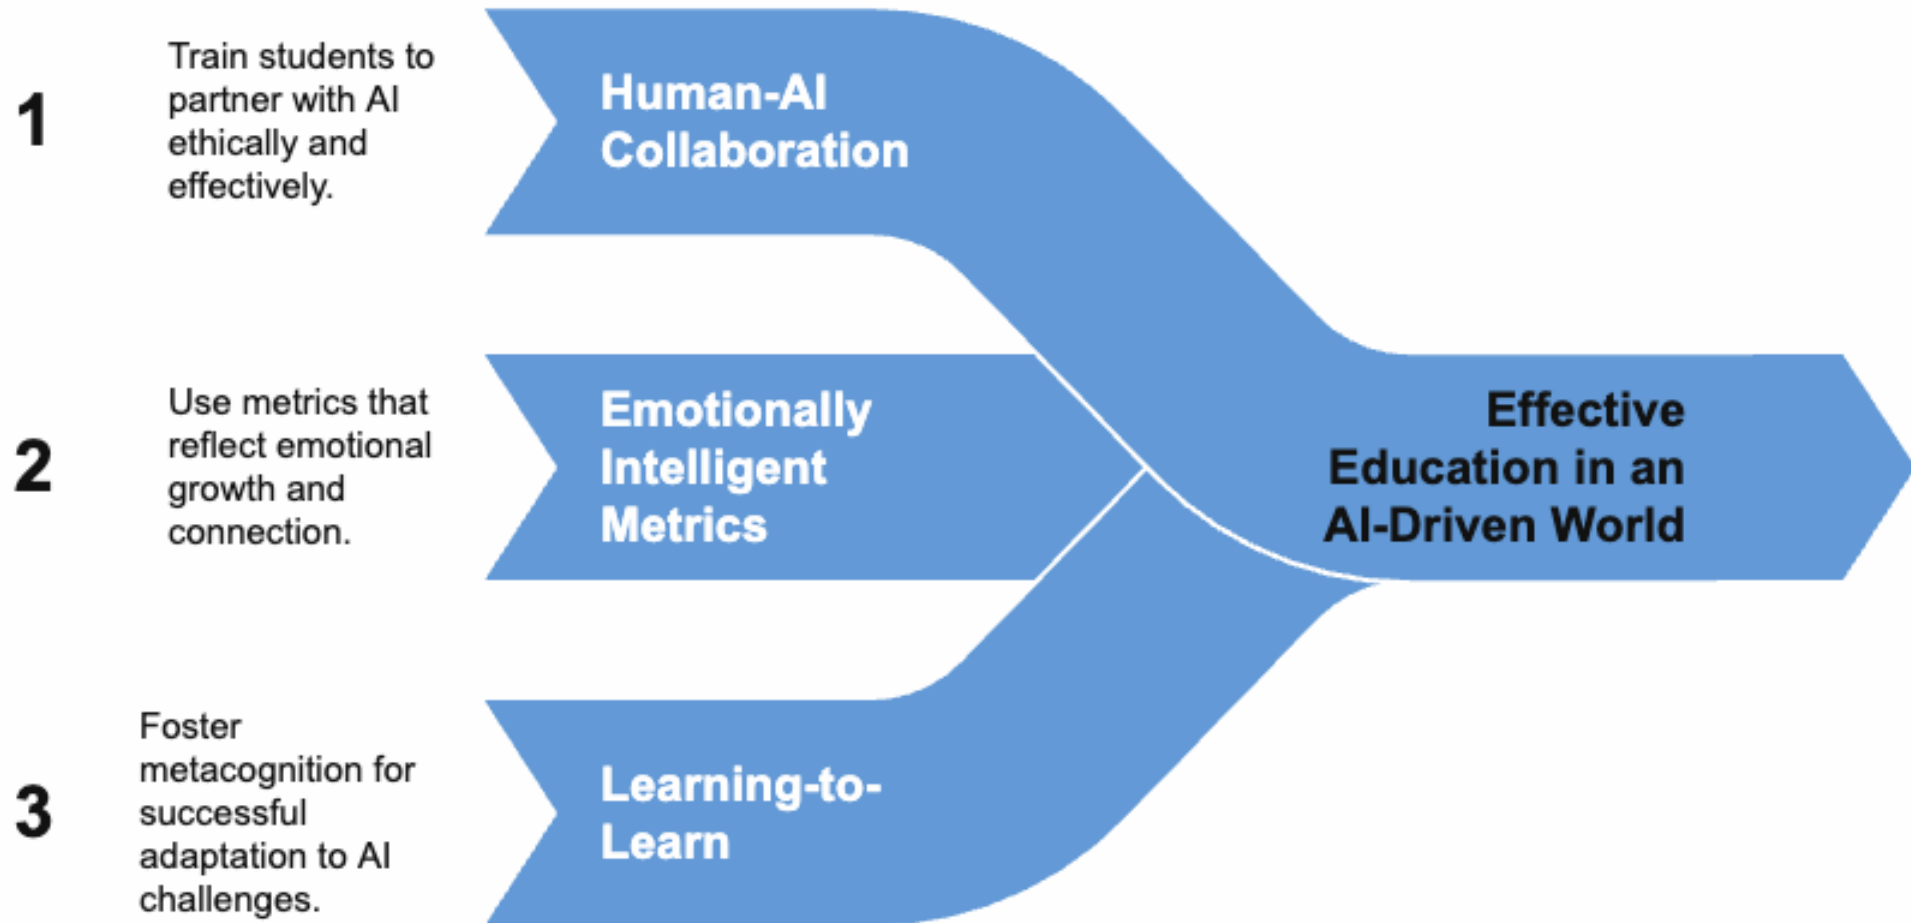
1

Train students to partner with AI ethically and effectively.

Human-AI Collaboration

2

Use metrics that reflect emotional growth and connection.

Emotionally Intelligent Metrics

3

Foster metacognition for successful adaptation to AI challenges.

Learning-to-Learn

Effective Education in an AI-Driven World